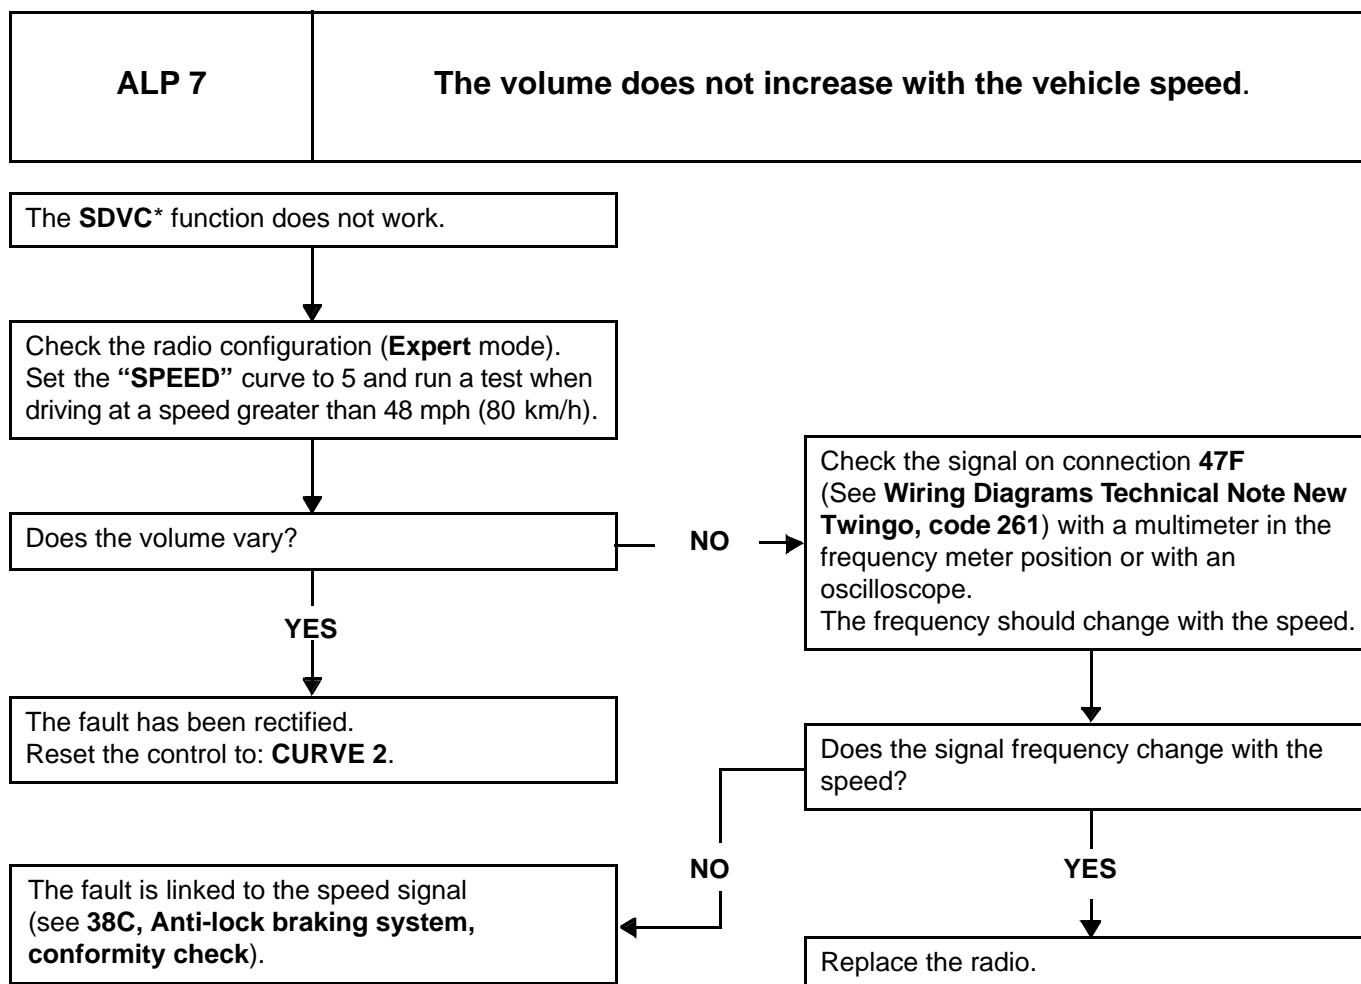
ALP 7

The volume does not increase with the vehicle speed.

The SDVC* function does not work.

Check the radio configuration (Expert mode). Set the "SPEED" curve to 5 and run a test when driving at a speed greater than 48 mph (80 km/h).

Does the volume vary?

NO

Check the signal on connection 47F (See Wiring Diagrams Technical Note New Twingo, code 261) with a multimeter in the frequency meter position or with an oscilloscope.
The frequency should change with the speed.

YES

The fault has been rectified.
Reset the control to: CURVE 2.

Does the signal frequency change with the speed?

NO

YES

The fault is linked to the speed signal (see 38C, Anti-lock braking system, conformity check).

Replace the radio.